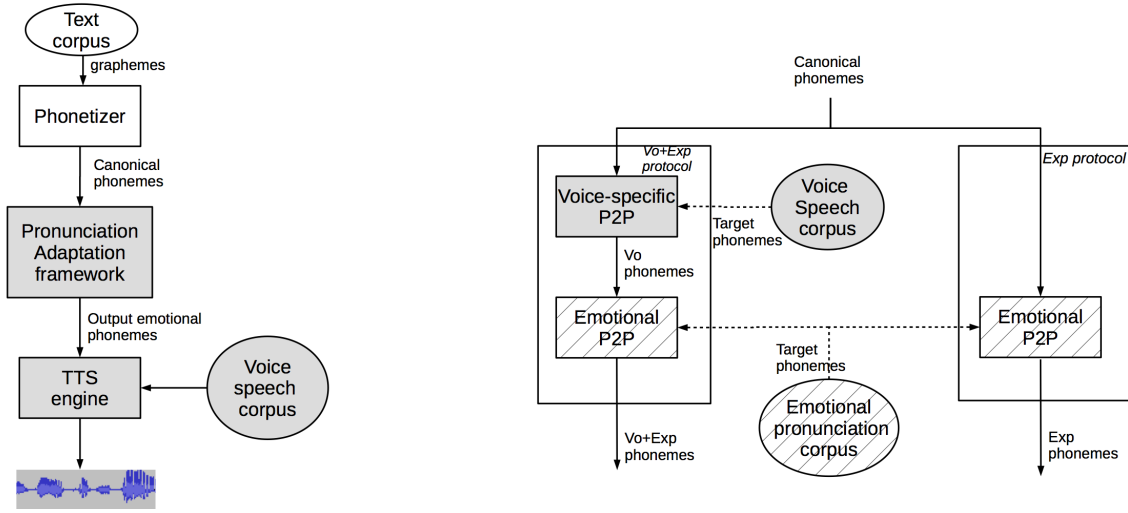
Text corpus

graphemes

Phonetizer

Canonical phonemes

Pronunciation Adaptation framework

Output emotional phonemes

TTS engine

Voice speech corpus

Canonical phonemes

Vo+Exp protocol

Exp protocol

Voice-specific P2P

Voice Speech corpus

Target phonemes

Vo phonemes

Emotional P2P

Emotional P2P

Target phonemes

Emotional pronunciation corpus

Vo+Exp phonemes

Exp phonemes